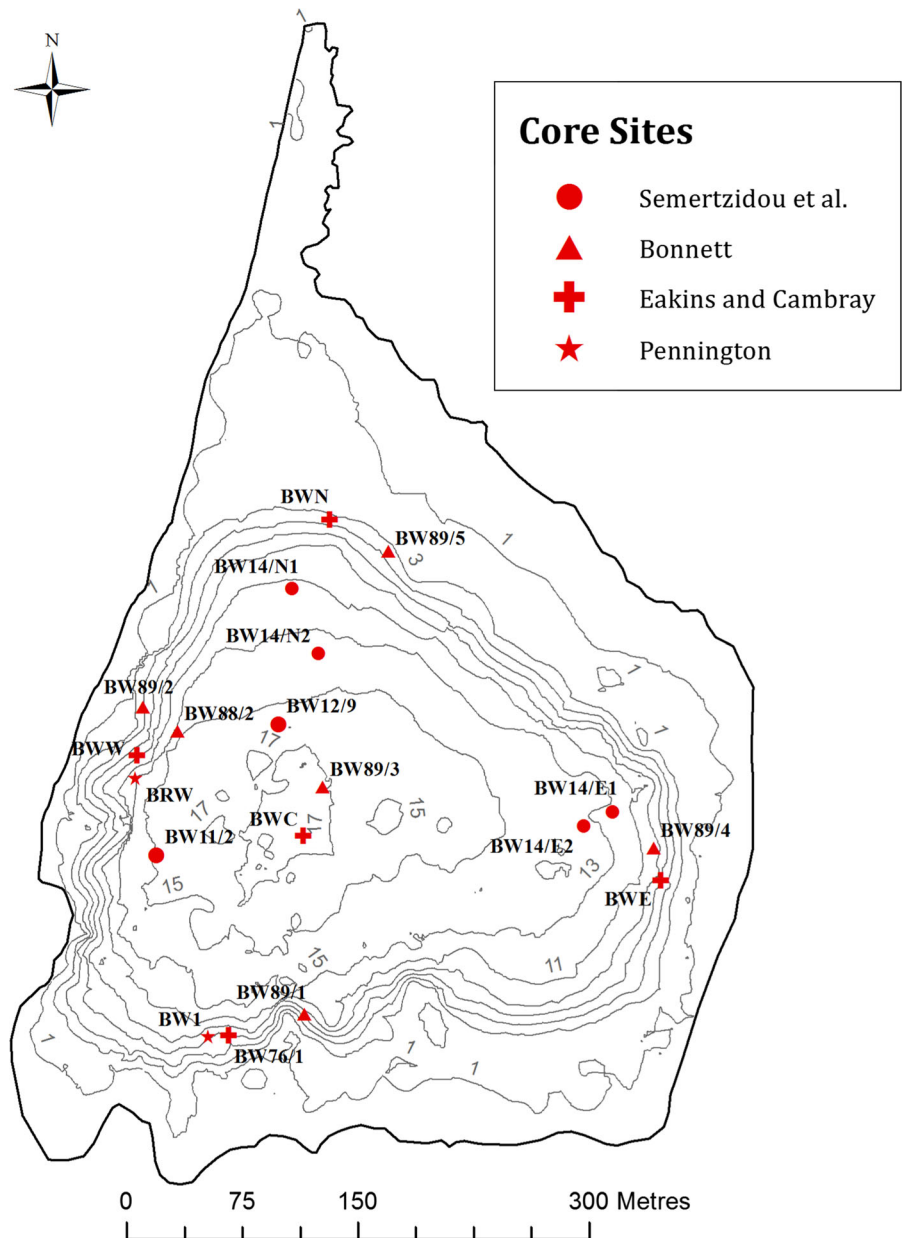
N

Core Sites

Semertzidou et al.
Bonnett
Eakins and Cambray
Pennington

1
1
BWN
BW89/5
1
3
BW14/N1
BW14/N2
1
BW89/2
BW88/2
BW12/9
17
1
BWW
BRW
BW89/3
17
15
BW14/E1
17
BWC
17
BW14/E2
BW89/4
BW11/2
13
15
BWE
11
15
BW89/1
BW1
1
BW76/1
1
1

0 75 150 300 Metres